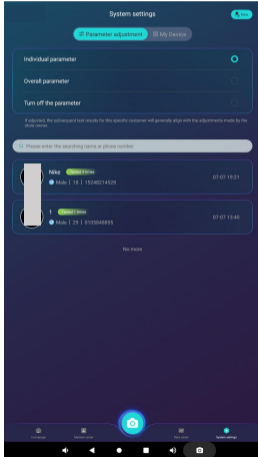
System settings

Parameter adjustment

My Device

Individual parameter

Overall parameter

Turn off the parameter

If adjusted, the subsequent test results for this specific customer will generally align with the adjustments made by the store owner.

Please enter the searching name or phone number

Nike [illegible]

Male | 18 | 13245214528

07 07 16:21

I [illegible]

Male | 29 | 0103568855

07 07 13:40

No more

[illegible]

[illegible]

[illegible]

System settings